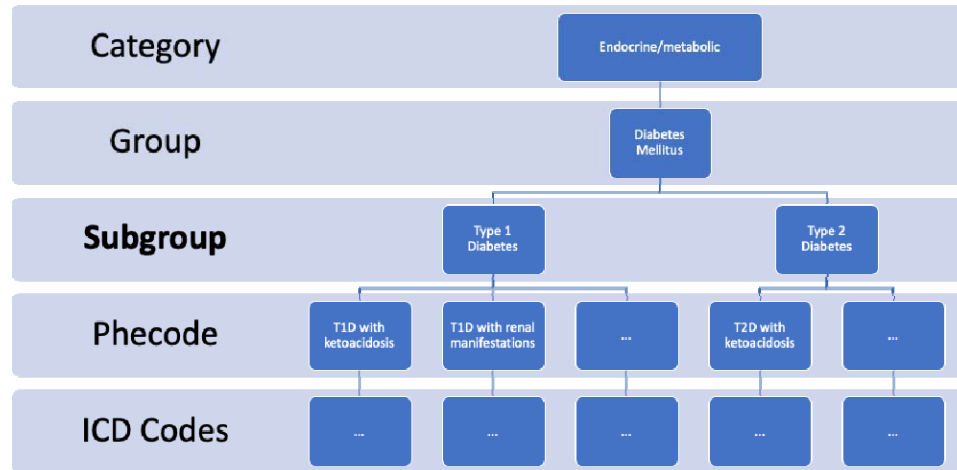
Category

Endocrine/metabolic

Group

Diabetes Mellitus

Subgroup

Type 1 Diabetes

Type 2 Diabetes

Phecode

T1D with ketoacidosis

T1D with renal manifestations

...

T2D with ketoacidosis

...

ICD Codes

...

...

...

...

...